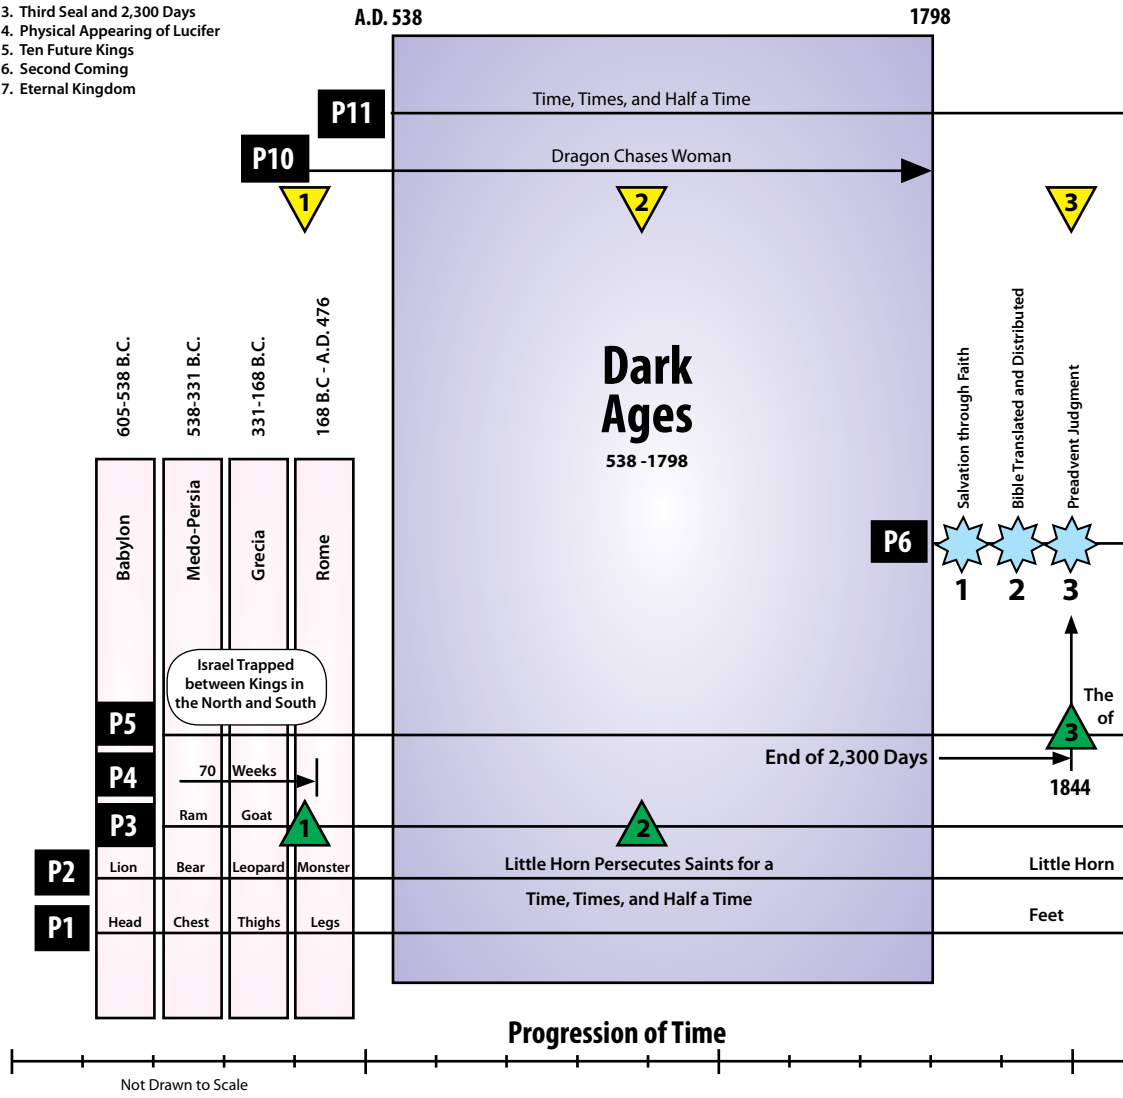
3. Third Seal and 2,300 Days
4. Physical Appearing of Lucifer
5. Ten Future Kings
6. Second Coming
7. Eternal Kingdom

A.D. 538

1798

P11

Time, Times, and Half a Time

P10

Dragon Chases Woman

1

2

3

605-538 B.C.

538-331 B.C.

331-168 B.C.

168 B.C - A.D. 476

Dark Ages
538 -1798

Salvation through Faith

Bible Translated and Distributed

Preadvent Judgment

Babylon

Medo-Persia

Grecia

Rome

P6

1 2 3

Israel Trapped between Kings in the North and South

The of

P5

3

P4

70 Weeks

End of 2,300 Days

1844

P3

Ram

Goat

1

2

P2

Lion

Bear

Leopard

Monster

Little Horn Persecutes Saints for a Time, Times, and Half a Time

Little Horn

P1

Head

Chest

Thighs

Legs

Feet

Progression of Time

Not Drawn to Scale